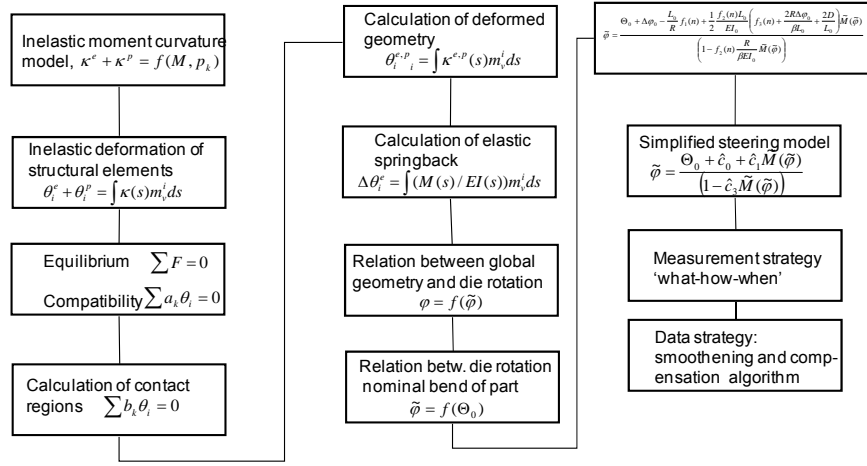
Inelastic moment curvature model, $\kappa^e + \kappa^p = f(M, p_k)$

Inelastic deformation of structural elements
$\theta_i^e + \theta_i^p = \int \kappa(s) m_v^i ds$

Equilibrium $\sum F = 0$
Compatibility $\sum a_k \theta_i = 0$

Calculation of contact regions $\sum b_k \theta_i = 0$

Calculation of deformed geometry
$\theta_i^{e,p} = \int \kappa^{e,p}(s) m_v^i ds$

Calculation of elastic springback
$\Delta\theta_i^e = \int (M(s)/EI(s)) m_v^i ds$

Relation between global geometry and die rotation
$\varphi = f(\tilde{\varphi})$

Relation betw. die rotation nominal bend of part
$\tilde{\varphi} = f(\Theta_0)$

$\tilde{\varphi} = \frac{\Theta_0 + \Delta\varphi_0 - \frac{L_0}{R} f_1(n) + \frac{1}{2}\frac{f_2(n) L_0}{EI_0}\left(f_2(n) + \frac{2R\Delta\varphi_0}{\beta L_0} + \frac{2D}{L_0}\right)\tilde{M}(\tilde{\varphi})}{\left(1 - f_2(n)\frac{R}{\beta EI_0}\tilde{M}(\tilde{\varphi})\right)}$

Simplified steering model
$\tilde{\varphi} = \frac{\Theta_0 + \hat{c}_0 + \hat{c}_1 \tilde{M}(\tilde{\varphi})}{\left(1 - \hat{c}_3 \tilde{M}(\tilde{\varphi})\right)}$

Measurement strategy 'what-how-when'

Data strategy: smoothening and compensation algorithm